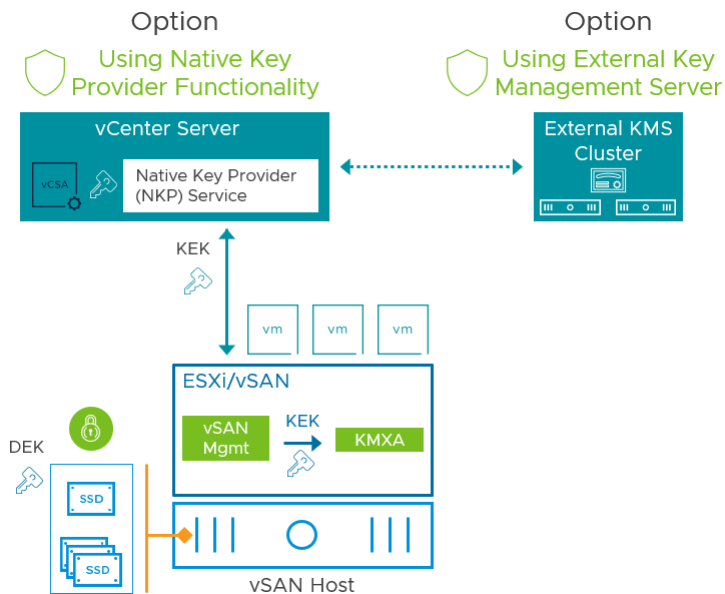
Option

Using Native Key Provider Functionality

Option

Using External Key Management Server

vCenter Server

vCSA

Native Key Provider (NKP) Service

External KMS Cluster

KEK

vm

vm

vm

ESXi/vSAN

vSAN Mgmt

KEK

KMXA

DEK

SSD

SSD

vSAN Host